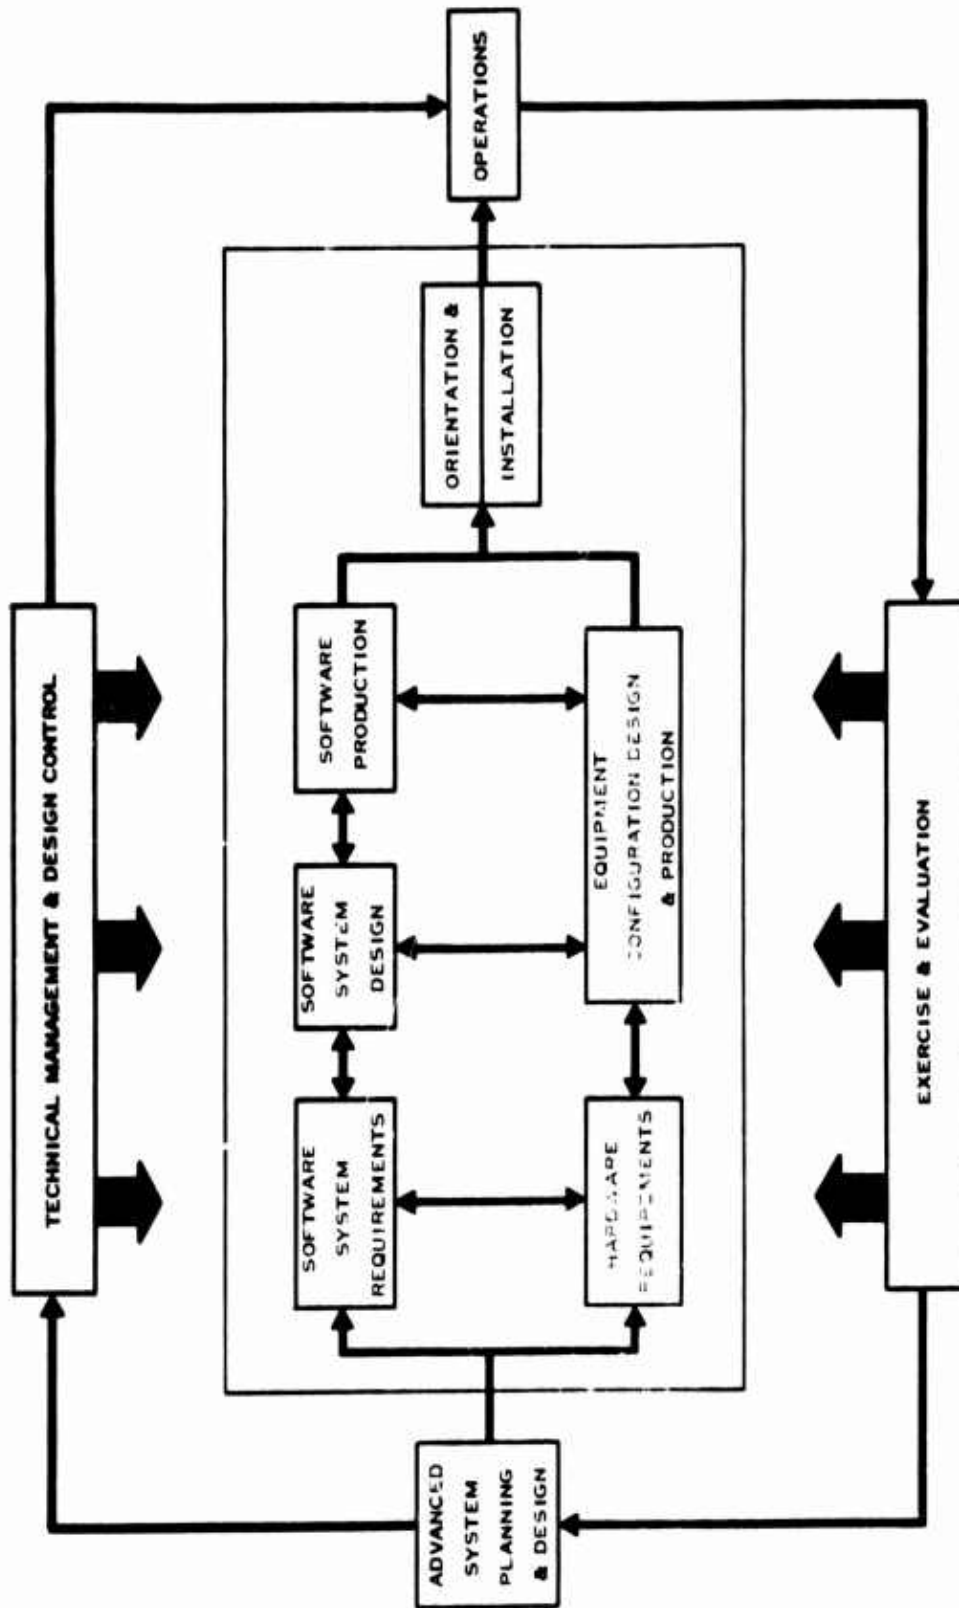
OPERATIONS

TECHNICAL MANAGEMENT & DESIGN CONTROL

ORIENTATION & INSTALLATION

SOFTWARE PRODUCTION

SOFTWARE SYSTEM DESIGN

SOFTWARE SYSTEM REQUIREMENTS

EQUIPMENT CONFIGURATION DESIGN & PRODUCTION

HARDWARE REQUIREMENTS

EXERCISE & EVALUATION

ADVANCED SYSTEM PLANNING & DESIGN